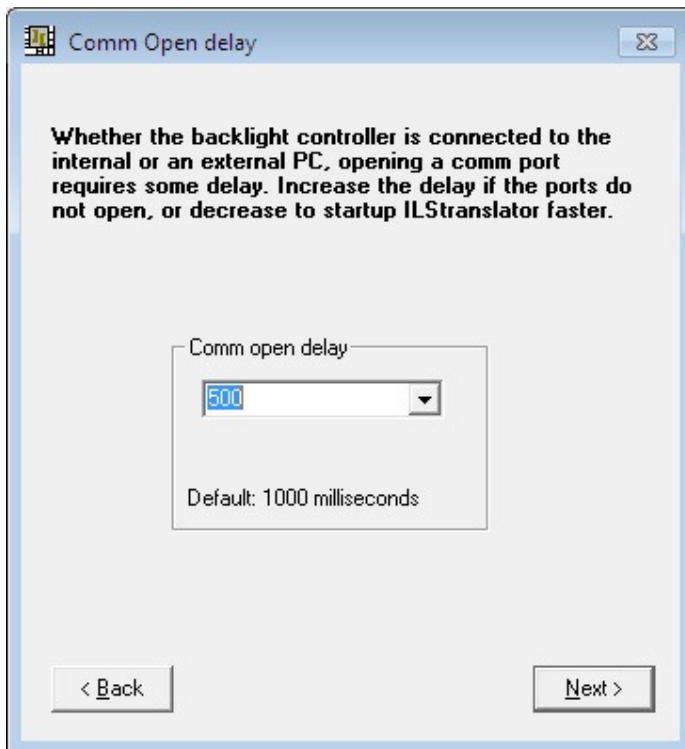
Comm Open delay

Whether the backlight controller is connected to the internal or an external PC, opening a comm port requires some delay. Increase the delay if the ports do not open, or decrease to startup ILStranslator faster.

Comm open delay

500

Default: 1000 milliseconds

< Back

Next >